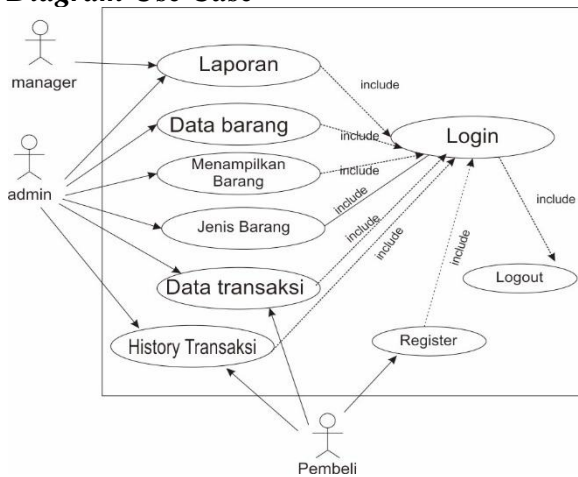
Diagram Use Case

manager

admin

Laporan

Data barang

Menampilkan Barang

Jenis Barang

Data transaksi

History Transaksi

include

include

include

include

include

include

Login

include

Logout

include

Register

Pembeli